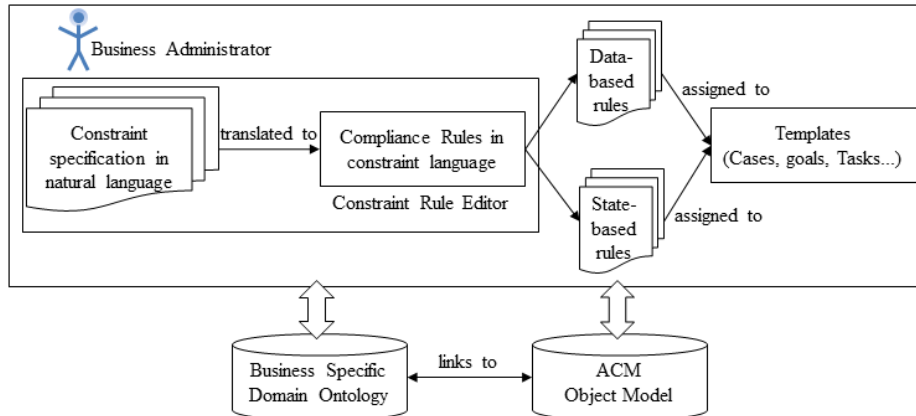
Business Administrator

Constraint specification in natural language

translated to

Compliance Rules in constraint language

Constraint Rule Editor

Data-based rules

State-based rules

assigned to

assigned to

Templates (Cases, goals, Tasks...)

Business Specific Domain Ontology

links to

ACM Object Model